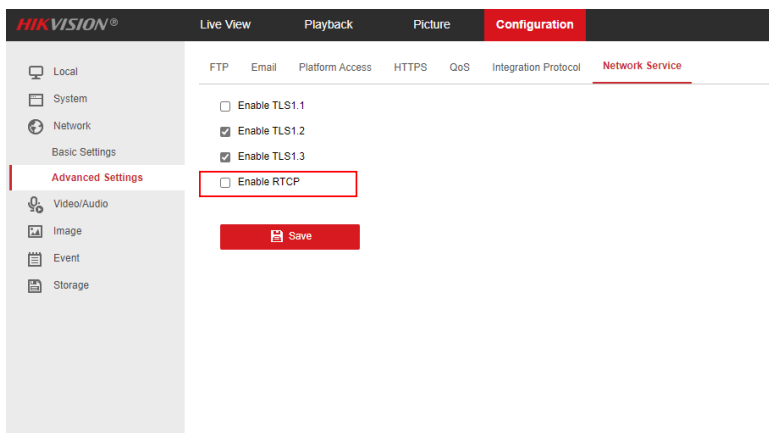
HIKVISION®

Live View
Playback
Picture
Configuration

Local
System
Network
Basic Settings
Advanced Settings
Video/Audio
Image
Event
Storage

FTP
Email
Platform Access
HTTPS
QoS
Integration Protocol
Network Service

Enable TLS1.1
Enable TLS1.2
Enable TLS1.3
Enable RTCP

Save